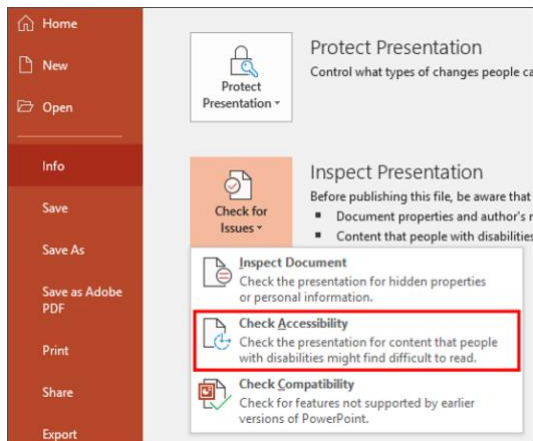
Home
New
Open
Info
Save
Save As
Save as Adobe PDF
Print
Share
Export

Protect Presentation
Protect Presentation
Control what types of changes people ca

Check for Issues
Inspect Presentation
Before publishing this file, be aware that
- Document properties and author's r
- Content that people with disabilities

Inspect Document
Check the presentation for hidden properties or personal information.

Check Accessibility
Check the presentation for content that people with disabilities might find difficult to read.

Check Compatibility
Check for features not supported by earlier versions of PowerPoint.